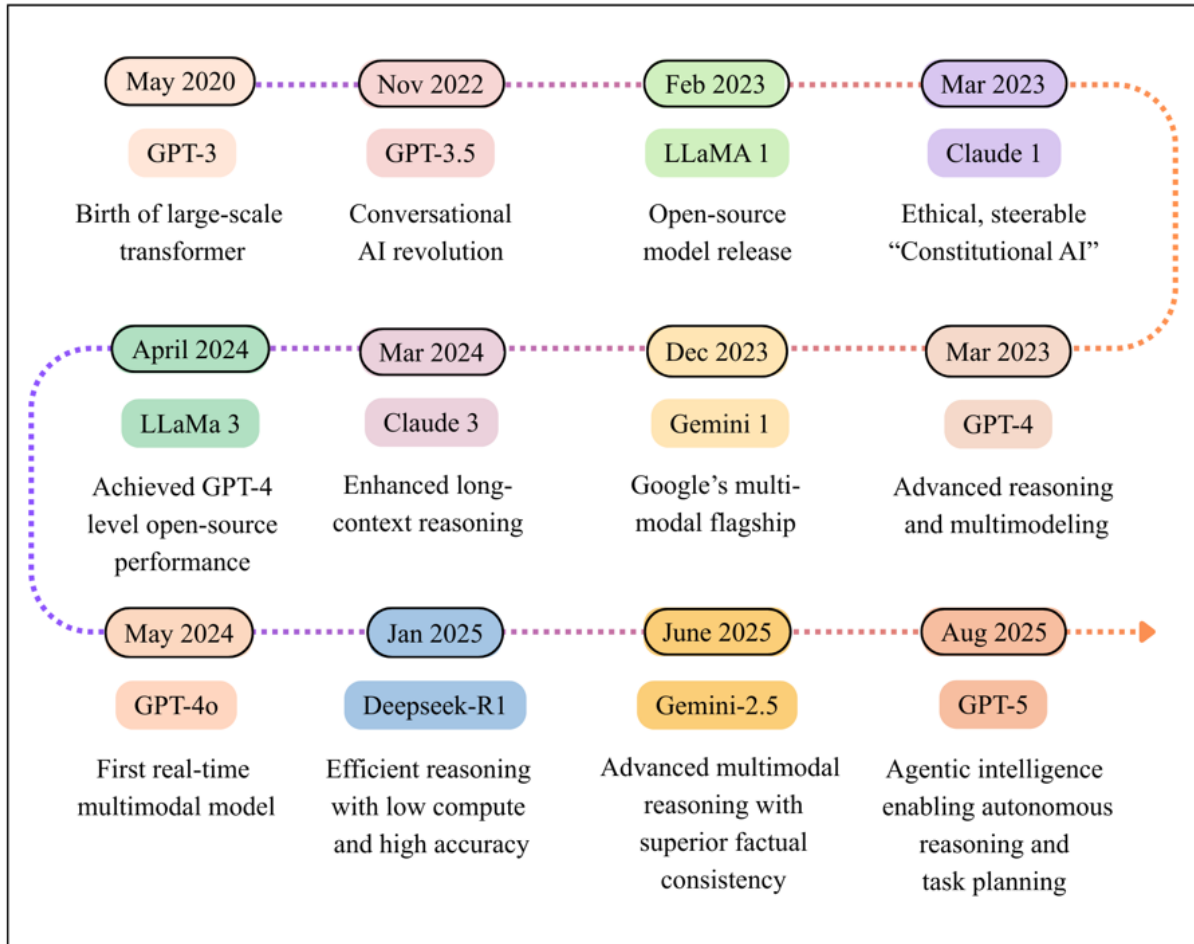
May 2020

GPT-3

Birth of large-scale transformer

Nov 2022

GPT-3.5

Conversational AI revolution

Feb 2023

LLaMA 1

Open-source model release

Mar 2023

Claude 1

Ethical, steerable “Constitutional AI”

Mar 2023

GPT-4

Advanced reasoning and multimodeling

Dec 2023

Gemini 1

Google’s multi-modal flagship

Mar 2024

Claude 3

Enhanced long-context reasoning

April 2024

LLaMa 3

Achieved GPT-4 level open-source performance

May 2024

GPT-4o

First real-time multimodal model

Jan 2025

Deepseek-R1

Efficient reasoning with low compute and high accuracy

June 2025

Gemini-2.5

Advanced multimodal reasoning with superior factual consistency

Aug 2025

GPT-5

Agentic intelligence enabling autonomous reasoning and task planning